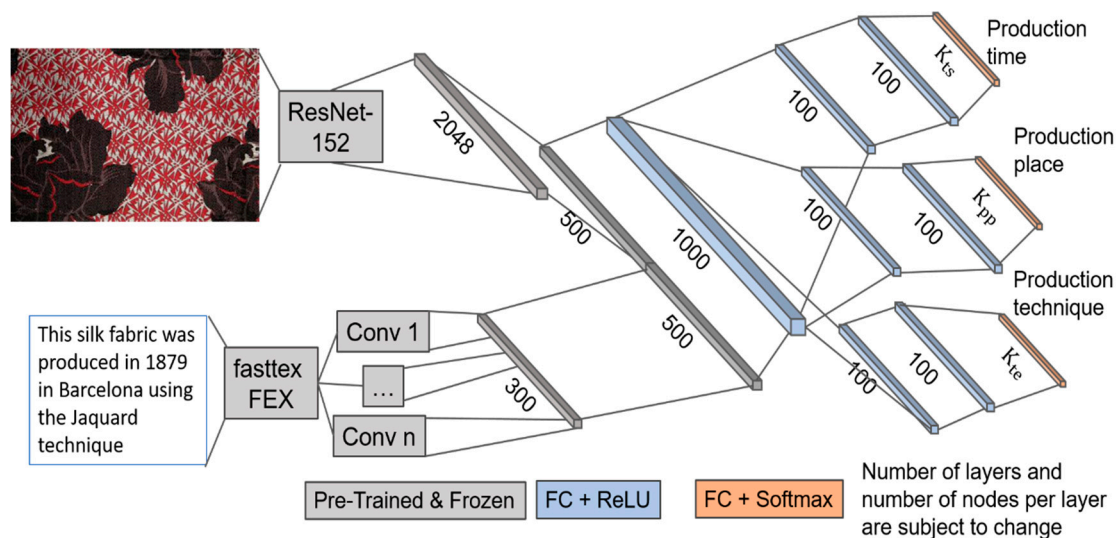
ResNet-152

2048

500

This silk fabric was produced in 1879 in Barcelona using the Jaquard technique

fasttex FEX

Conv 1

…

Conv n

300

500

1000

100

100

$K_{ts}$

Production time

100

100

$K_{pp}$

Production place

100

100

$K_{te}$

Production technique

Pre-Trained & Frozen

FC + ReLU

FC + Softmax

Number of layers and number of nodes per layer are subject to change